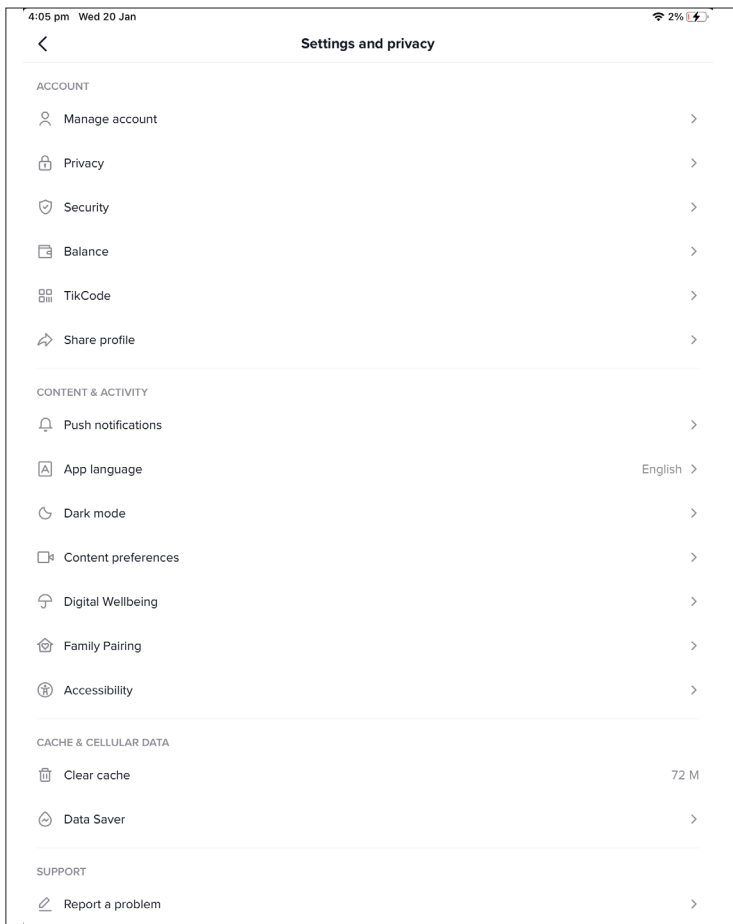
4:05 pm Wed 20 Jan

2%

Settings and privacy

ACCOUNT

Manage account

Privacy

Security

Balance

TikCode

Share profile

CONTENT & ACTIVITY

Push notifications

App language English

Dark mode

Content preferences

Digital Wellbeing

Family Pairing

Accessibility

CACHE & CELLULAR DATA

Clear cache 72 M

Data Saver

SUPPORT

Report a problem